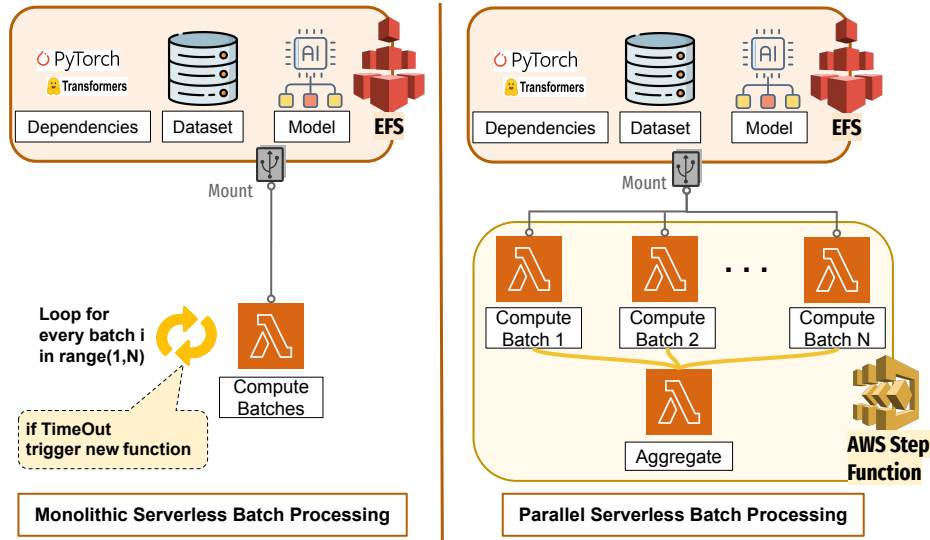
PyTorch
Transformers
Dependencies
Dataset
AI
Model
EFS
Mount
Loop for every batch i in range(1,N)
Compute Batches
if TimeOut trigger new function
Monolithic Serverless Batch Processing

PyTorch
Transformers
Dependencies
Dataset
AI
Model
EFS
Mount
Compute Batch 1
Compute Batch 2
. . .
Compute Batch N
Aggregate
AWS Step Function
Parallel Serverless Batch Processing